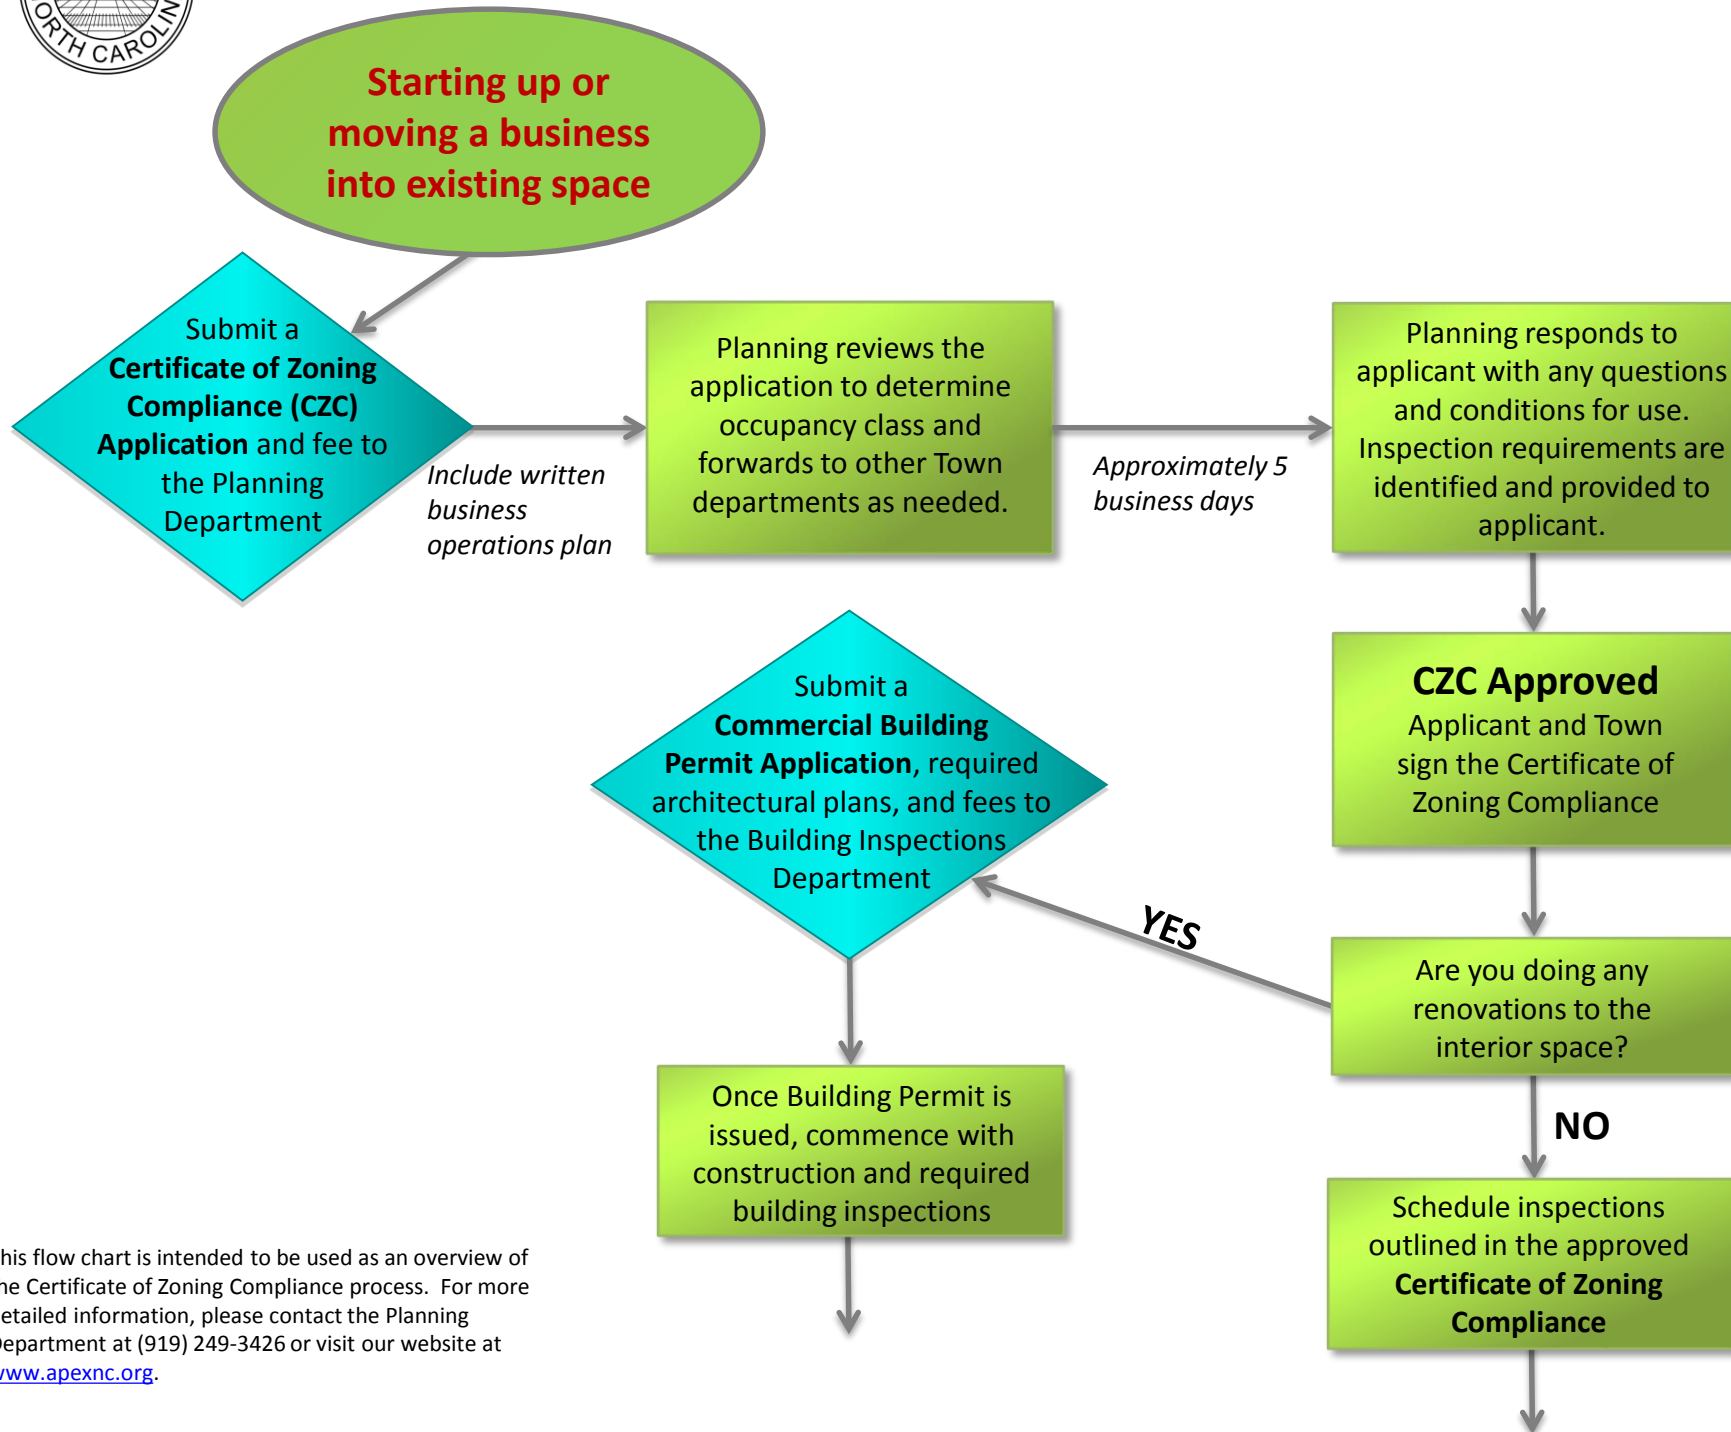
ORTH CAROLIN

Starting up or moving a business into existing space

Submit a **Certificate of Zoning Compliance (CZC) Application** and fee to the Planning Department

*Include written business operations plan*

Planning reviews the application to determine occupancy class and forwards to other Town departments as needed.

*Approximately 5 business days*

Planning responds to applicant with any questions and conditions for use. Inspection requirements are identified and provided to applicant.

**CZC Approved**
Applicant and Town sign the Certificate of Zoning Compliance

Are you doing any renovations to the interior space?

YES

Submit a **Commercial Building Permit Application**, required architectural plans, and fees to the Building Inspections Department

NO

Once Building Permit is issued, commence with construction and required building inspections

Schedule inspections outlined in the approved **Certificate of Zoning Compliance**

his flow chart is intended to be used as an overview of he Certificate of Zoning Compliance process. For more etailed information, please contact the Planning epartment at (919) 249-3426 or visit our website at www.apexnc.org.